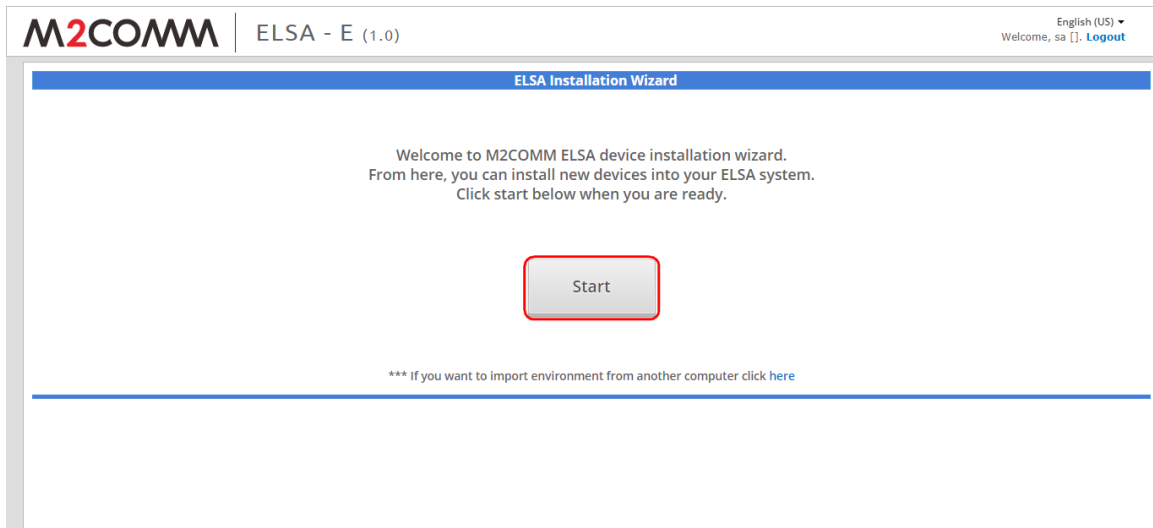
M2COMM | ELSA - E (1.0)

English (US)
Welcome, sa []. Logout

ELSA Installation Wizard

Welcome to M2COMM ELSA device installation wizard.
From here, you can install new devices into your ELSA system.
Click start below when you are ready.

Start

*** If you want to import environment from another computer click here